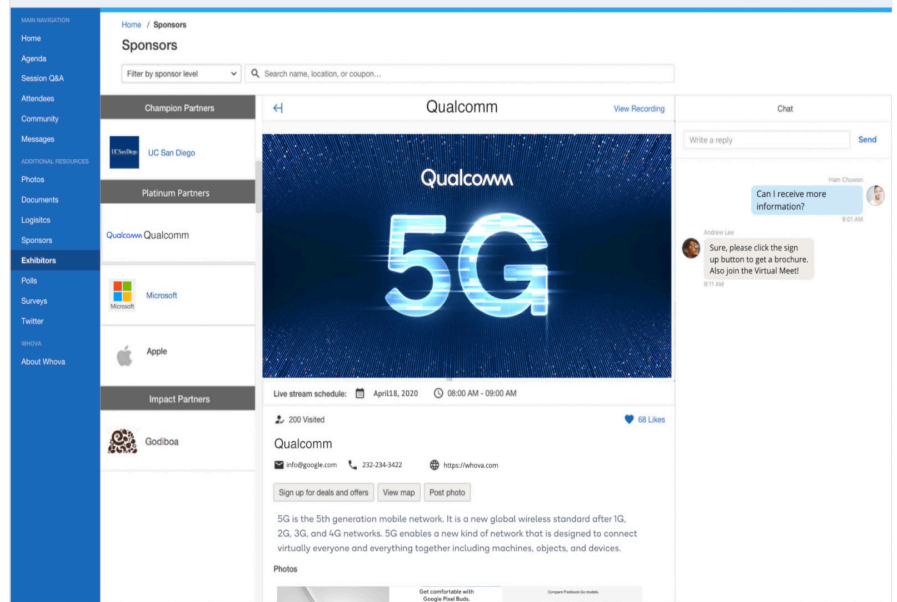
MAIN NAVIGATION
Home
Agenda
Session Q&A
Attendees
Community
Messages
ADDITIONAL RESOURCES
Photos
Documents
Logisitcs
Sponsors
Exhibitors
Polls
Surveys
Twitter
WHOVA
About Whova

Home / Sponsors
Sponsors

Filter by sponsor level
Search name, location, or coupon...

Champion Partners
UC San Diego
UC San Diego
Platinum Partners
Qualcomm Qualcomm
Microsoft
Microsoft
Apple
Impact Partners
Godiboa

Qualcomm
View Recording

Qualcomm
5G

Live stream schedule: April18, 2020 08:00 AM - 09:00 AM
200 Visited
68 Likes
Qualcomm
info@google.com 232-234-3422 https://whova.com
Sign up for deals and offers
View map
Post photo

5G is the 5th generation mobile network. It is a new global wireless standard after 1G, 2G, 3G, and 4G networks. 5G enables a new kind of network that is designed to connect virtually everyone and everything together including machines, objects, and devices.

Photos
Get comfortable with Google Pixel Buds.
Compare Pixelbook Go models

Chat
Write a reply
Send
Hain Chuwon
Can I receive more information?
9:01 AM
Andrew Lee
Sure, please click the sign up button to get a brochure. Also join the Virtual Meet!
9:11 AM